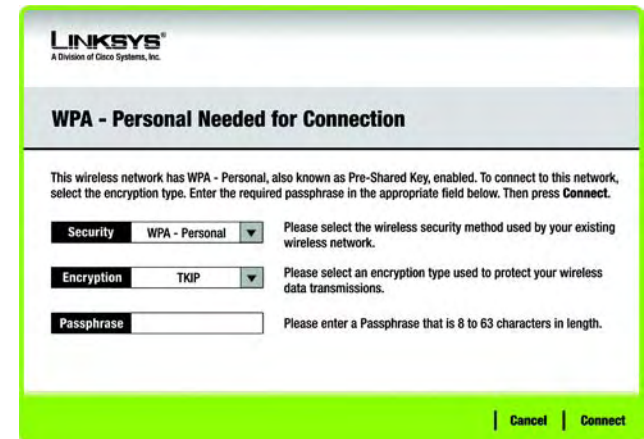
LINKSYS®
A Division of Cisco Systems, Inc.

WPA - Personal Needed for Connection

This wireless network has WPA - Personal, also known as Pre-Shared Key, enabled. To connect to this network, select the encryption type. Enter the required passphrase in the appropriate field below. Then press **Connect**.

Security | WPA - Personal | Please select the wireless security method used by your existing wireless network.

Encryption | TKIP | Please select an encryption type used to protect your wireless data transmissions.

Passphrase | Please enter a Passphrase that is 8 to 63 characters in length.

Cancel | Connect